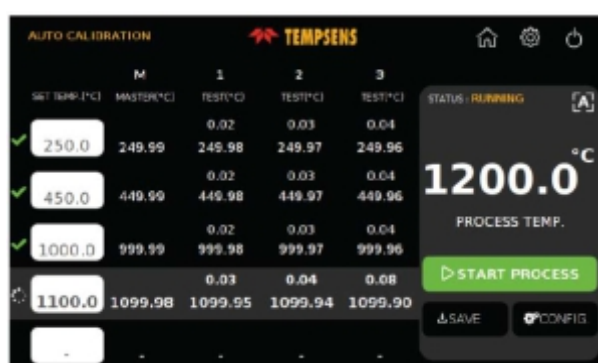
AUTO CALIBRATION

TEMPSENS

| SET TEMP.[°C] | M MASTER[°C] | 1 TEST[°C] | 2 TEST[°C] | 3 TEST[°C] |
|---|---|---|---|---|
| 250.0 | 249.99 | 0.02 249.98 | 0.03 249.97 | 0.04 249.96 |
| 450.0 | 449.99 | 0.02 449.98 | 0.03 449.97 | 0.04 449.96 |
| 1000.0 | 999.99 | 0.02 999.98 | 0.03 999.97 | 0.04 999.96 |
| 1100.0 | 1099.98 | 0.03 1099.95 | 0.04 1099.94 | 0.08 1099.90 |
| - | - | - | - | - |

STATUS : RUNNING

A

1200.0 °C

PROCESS TEMP.

START PROCESS

SAVE

CONFIG